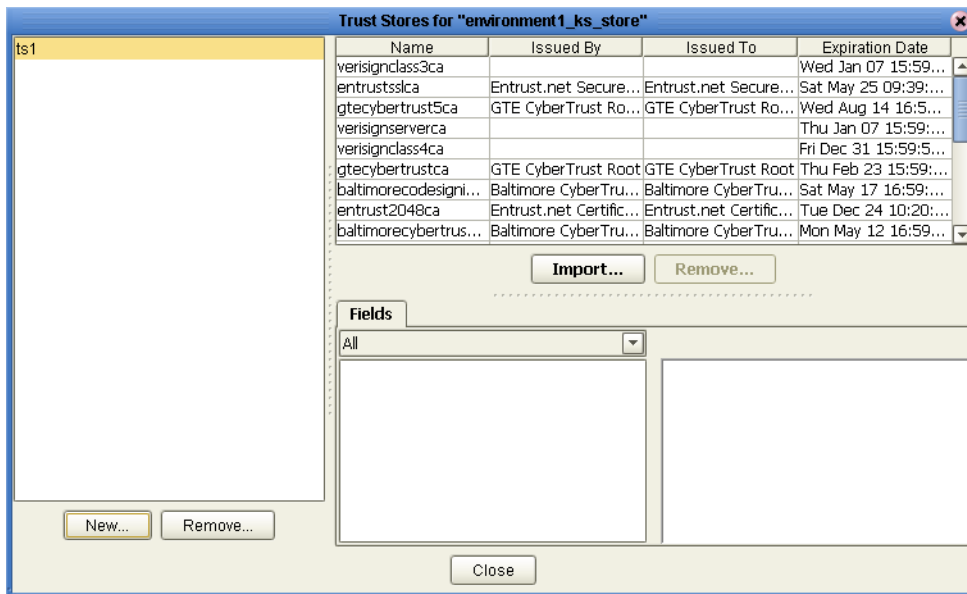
Trust Stores for "environment1_ks_store"

ts1

| Name | Issued By | Issued To | Expiration Date |
|---|---|---|---|
| verisignclass3ca | | | Wed Jan 07 15:59:... |
| entrustsslca | Entrust.net Secure... | Entrust.net Secure... | Sat May 25 09:39:... |
| gtecybertrust5ca | GTE CyberTrust Ro... | GTE CyberTrust Ro... | Wed Aug 14 16:5... |
| verisignserverca | | | Thu Jan 07 15:59:... |
| verisignclass4ca | | | Fri Dec 31 15:59:5... |
| gtecybertrustca | GTE CyberTrust Root | GTE CyberTrust Root | Thu Feb 23 15:59:... |
| baltimorecodesigni... | Baltimore CyberTru... | Baltimore CyberTru... | Sat May 17 16:59:... |
| entrust2048ca | Entrust.net Certific... | Entrust.net Certific... | Tue Dec 24 10:20:... |
| baltimorecybertrus... | Baltimore CyberTru... | Baltimore CyberTru... | Mon May 12 16:59... |

Import... Remove...

Fields

All

New... Remove...

Close